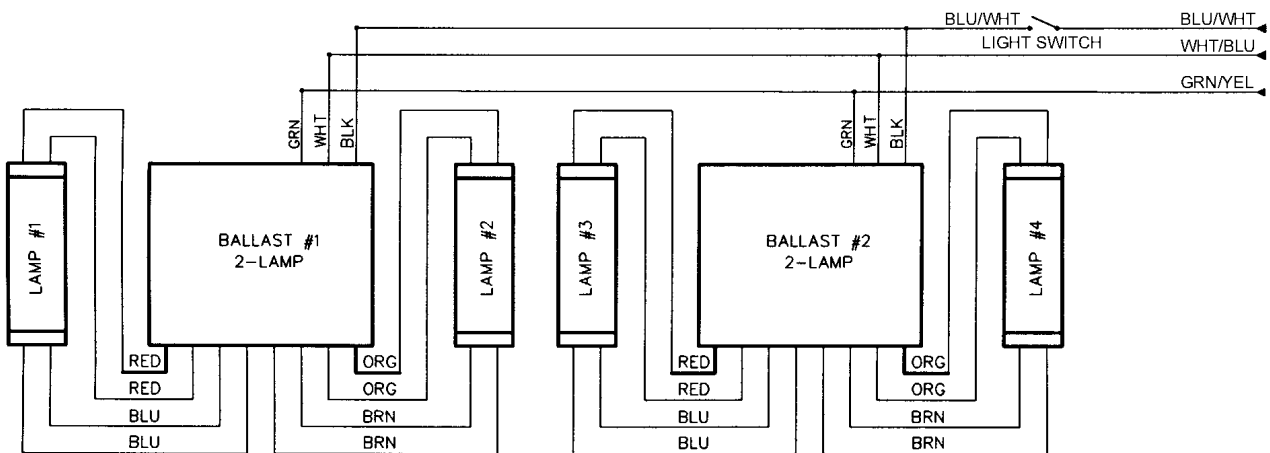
BLU/WHT
BLU/WHT
LIGHT SWITCH
WHT/BLU
GRN/YEL
GRN
WHT
BLK
GRN
WHT
BLK
LAMP #1
BALLAST #1
2-LAMP
LAMP #2
LAMP #3
BALLAST #2
2-LAMP
LAMP #4
RED
RED
BLU
BLU
ORG
ORG
BRN
BRN
RED
RED
BLU
BLU
ORG
ORG
BRN
BRN